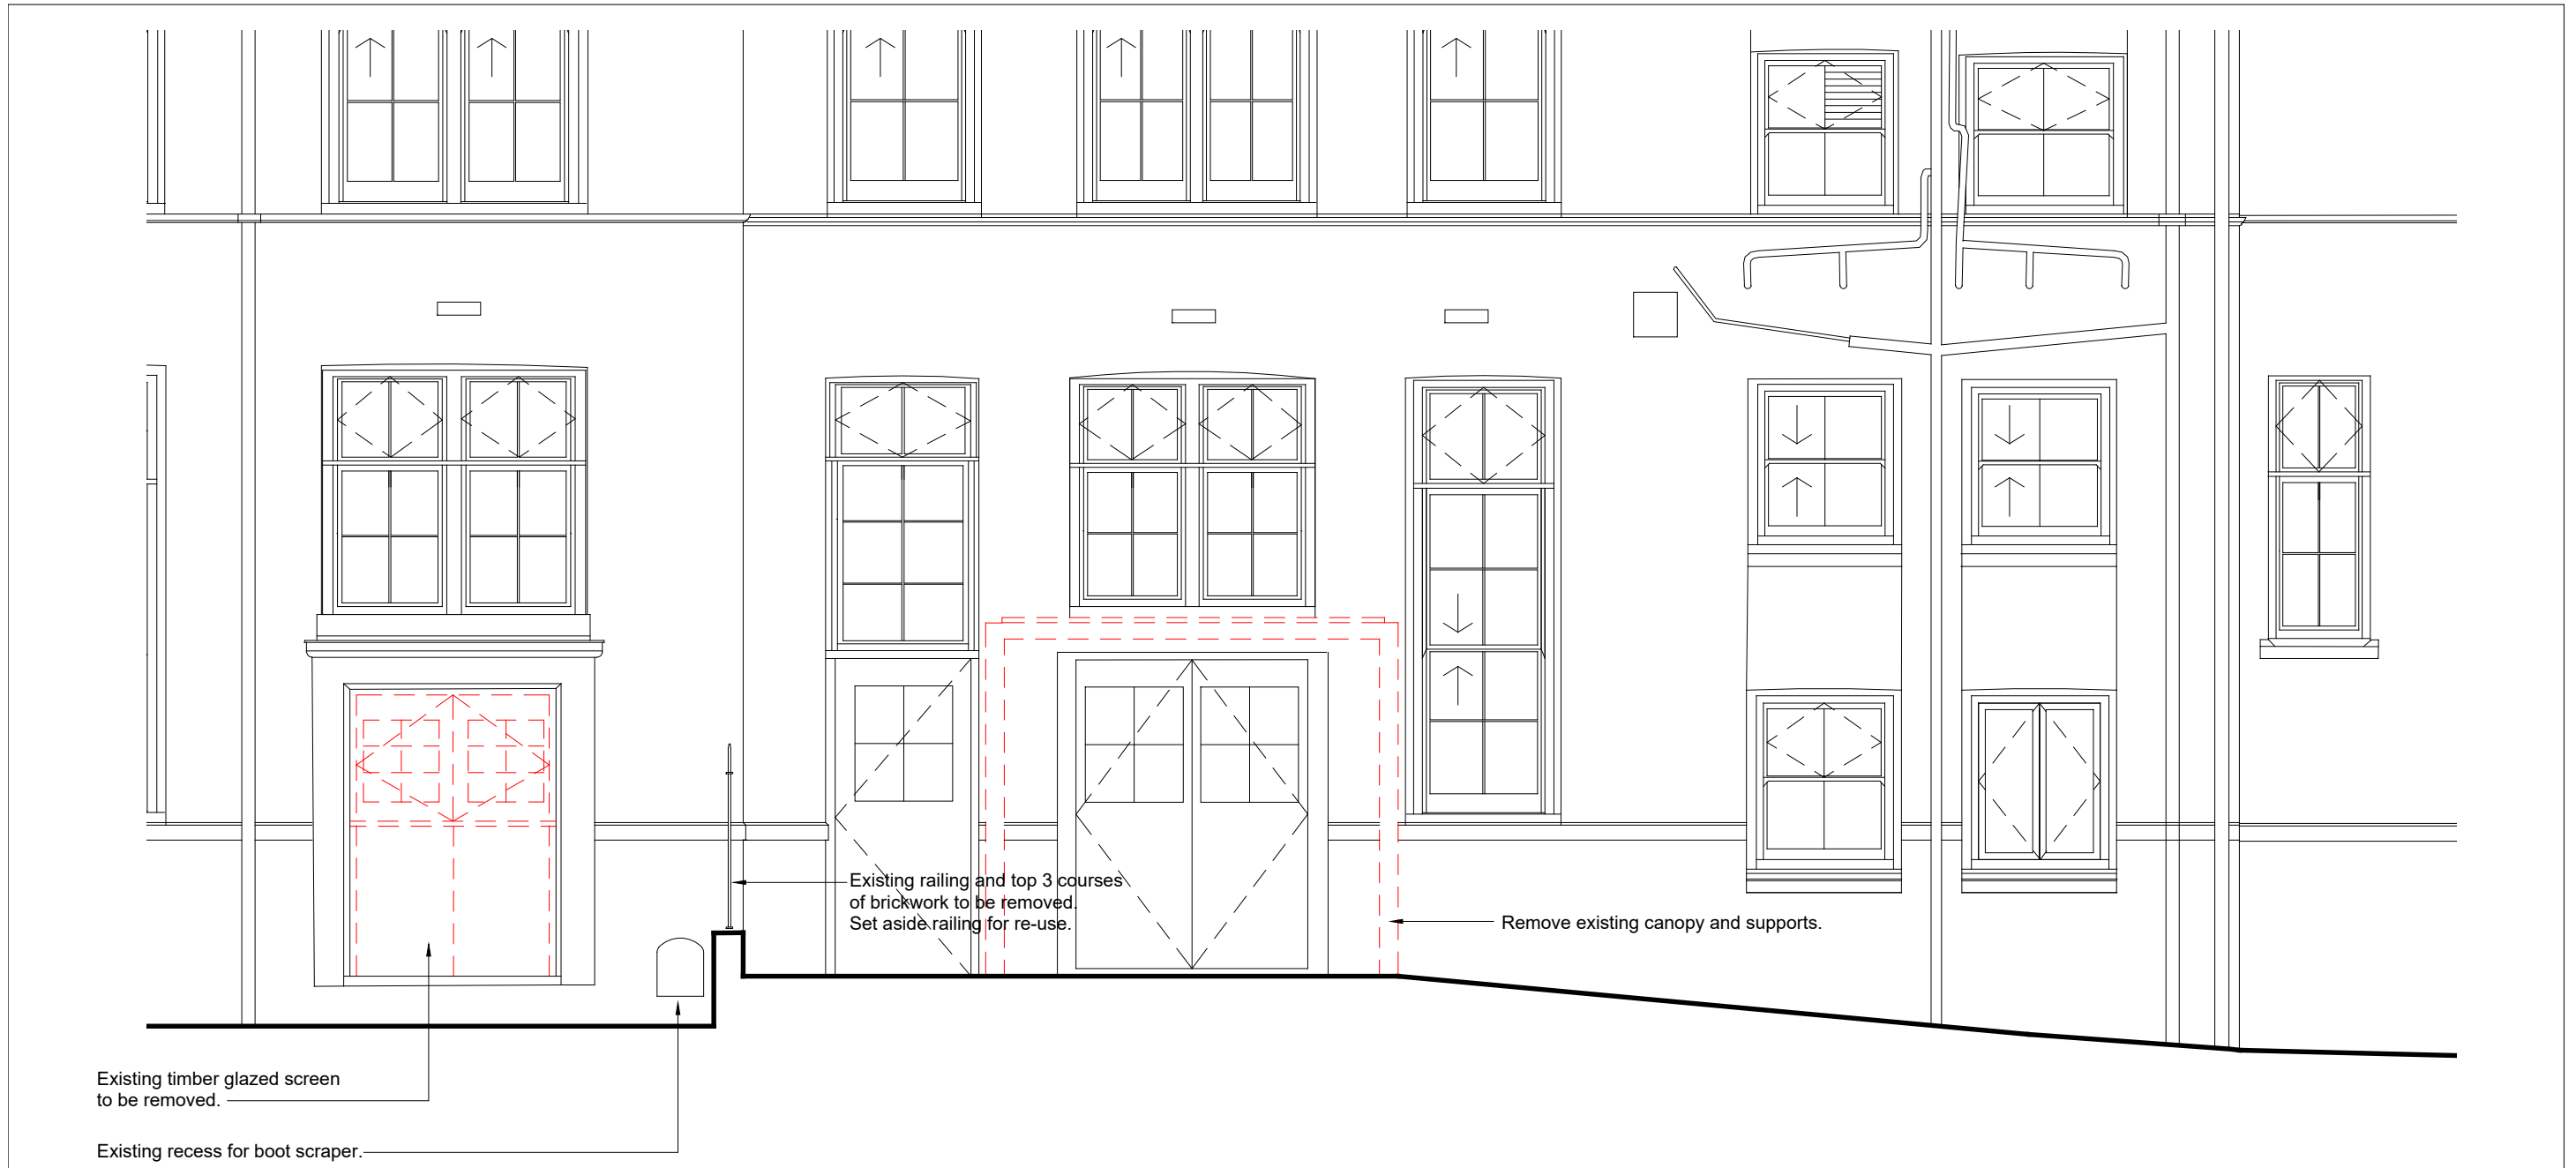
Existing railing and top 3 courses of brickwork to be removed. Set aside railing for re-use.

Remove existing canopy and supports.

Existing timber glazed screen to be removed.

Existing recess for boot scraper.